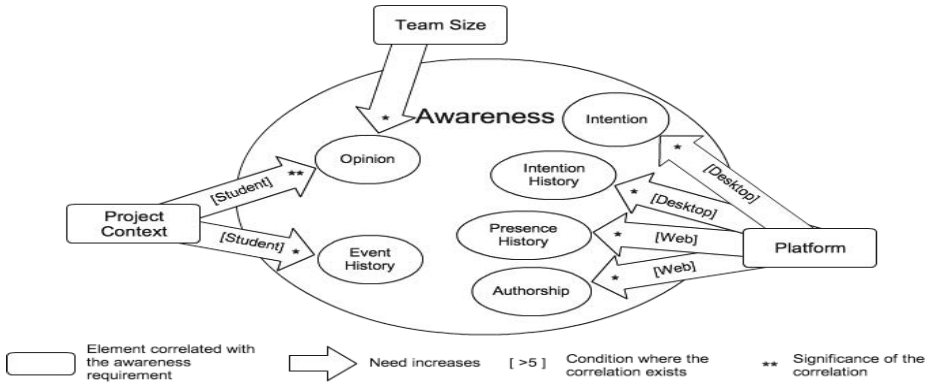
Team Size

*

Awareness

Intention

Opinion

**

[Student]

Intention History

*

[Desktop]

*

[Desktop]

Project Context

[Student]

*

Event History

Presence History

*

[Web]

Platform

Authorship

*

[Web]

Element correlated with the awareness requirement

Need increases

[ >5 ] Condition where the correlation exists

** Significance of the correlation